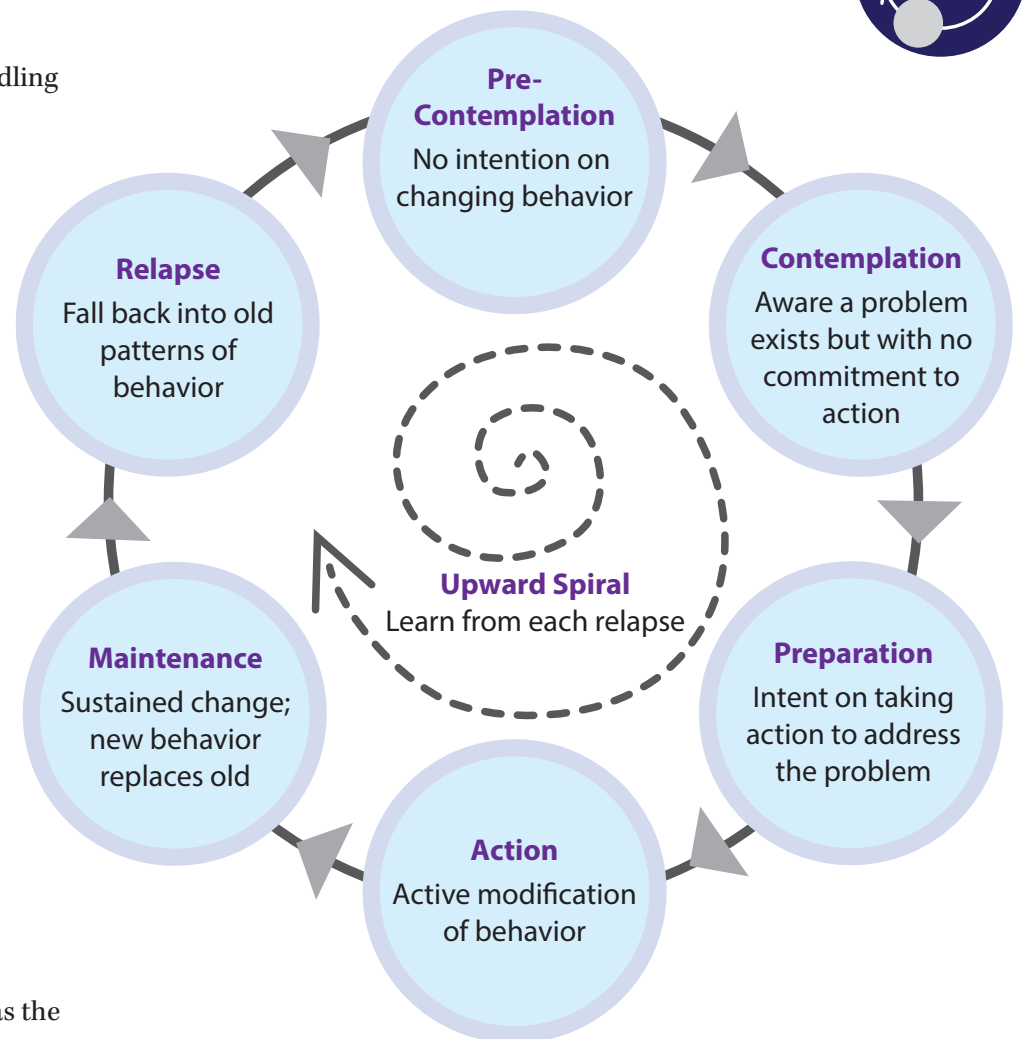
dling

Pre-Contemplation
No intention on changing behavior

Contemplation
Aware a problem exists but with no commitment to action

Preparation
Intent on taking action to address the problem

Action
Active modification of behavior

Maintenance
Sustained change; new behavior replaces old

Relapse
Fall back into old patterns of behavior

Upward Spiral
Learn from each relapse

as the